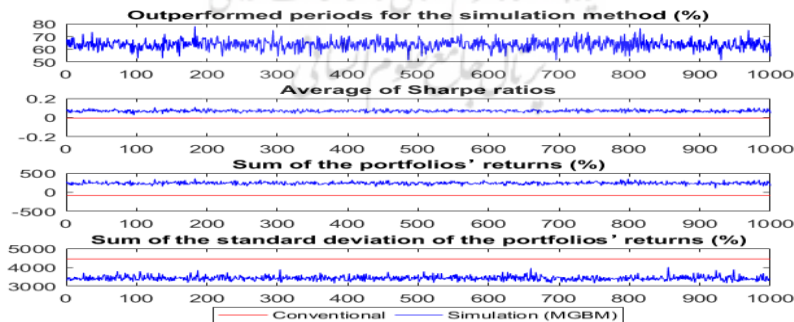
Outperformed periods for the simulation method (%)

80
70
60
50

0 100 200 300 400 500 600 700 800 900 1000

Average of Sharpe ratios

0.2
0
-0.2

0 100 200 300 400 500 600 700 800 900 1000

Sum of the portfolios' returns (%)

500
0
-500

0 100 200 300 400 500 600 700 800 900 1000

Sum of the standard deviation of the portfolios' returns (%)

5000
4000
3000

0 100 200 300 400 500 600 700 800 900 1000

Conventional
Simulation (MGBM)